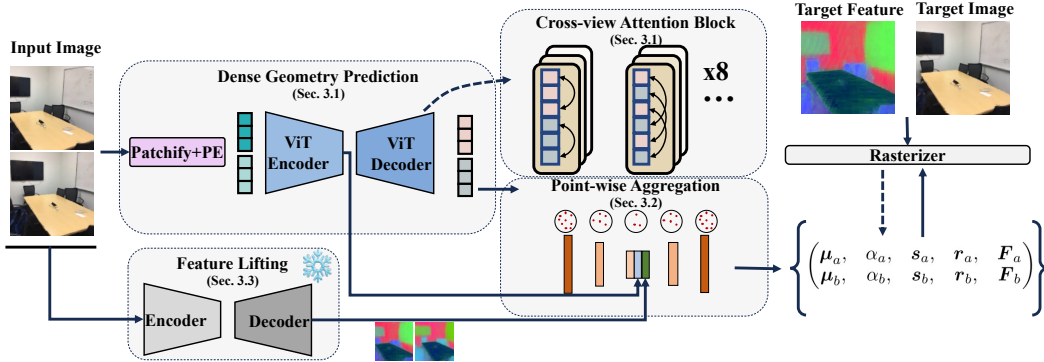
Input Image

Dense Geometry Prediction
(Sec. 3.1)

Patchify+PE

ViT Encoder

ViT Decoder

Cross-view Attention Block
(Sec. 3.1)

x8

• • •

Target Feature

Target Image

Rasterizer

Point-wise Aggregation
(Sec. 3.2)

Feature Lifting
(Sec. 3.3)

Encoder

Decoder

$\begin{Bmatrix} \boldsymbol{\mu}_a, & \alpha_a, & \boldsymbol{s}_a, & \boldsymbol{r}_a, & \boldsymbol{F}_a \\ \boldsymbol{\mu}_b, & \alpha_b, & \boldsymbol{s}_b, & \boldsymbol{r}_b, & \boldsymbol{F}_b \end{Bmatrix}$